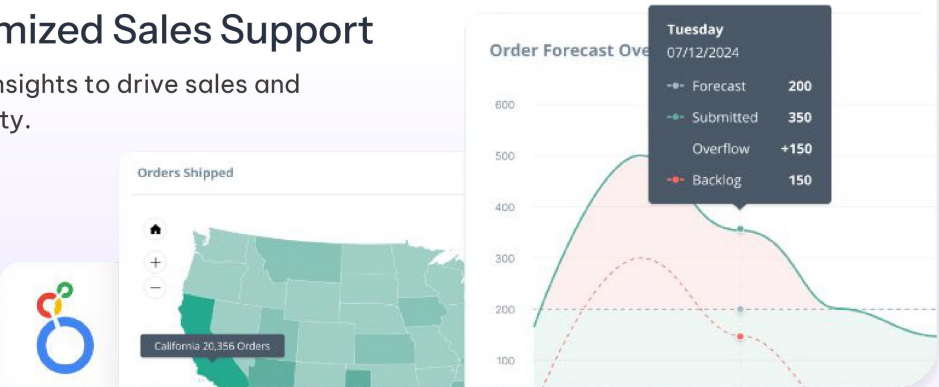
mized Sales Support

nsights to drive sales and ty.

Orders Shipped

+

−

California 20,356 Orders

Order Forecast Ove

Tuesday
07/12/2024

Forecast 200
Submitted 350
Overflow +150
Backlog 150

600
500
400
300
200
100